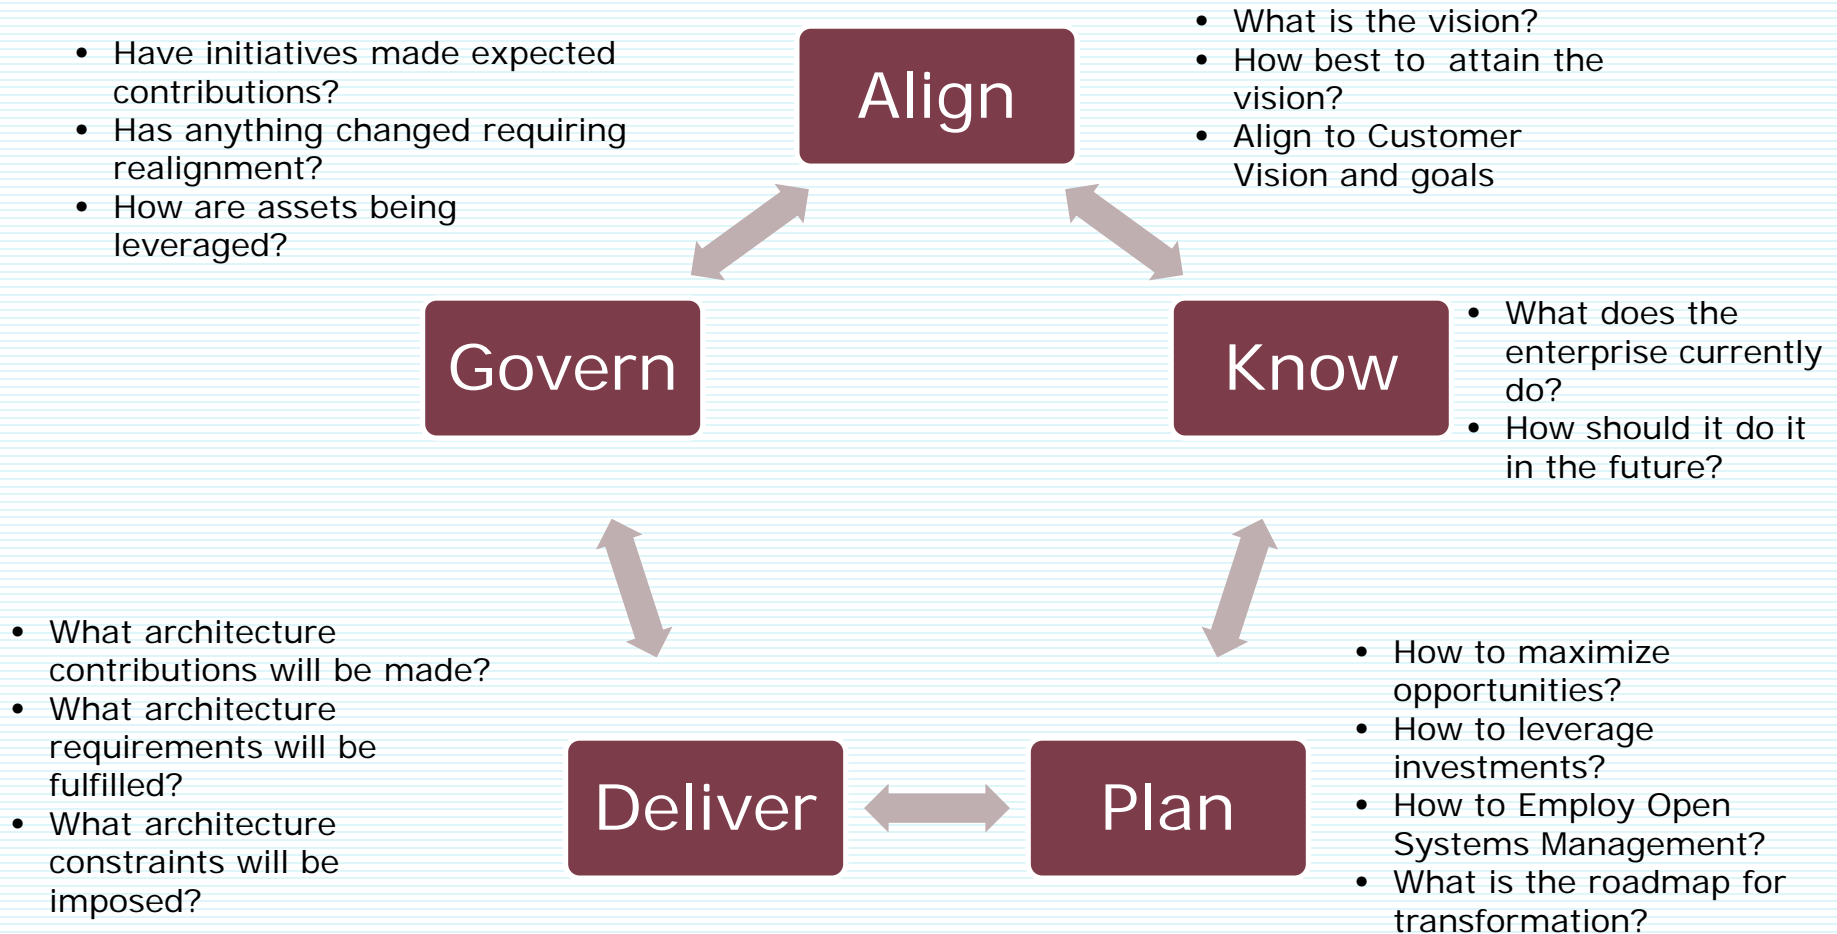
- Have initiatives made expected contributions?
- Has anything changed requiring realignment?
- How are assets being leveraged?

Align

- What is the vision?
- How best to attain the vision?
- Align to Customer Vision and goals

Govern

Know

- What does the enterprise currently do?
- How should it do it in the future?

- What architecture contributions will be made?
- What architecture requirements will be fulfilled?
- What architecture constraints will be imposed?

Deliver

Plan

- How to maximize opportunities?
- How to leverage investments?
- How to Employ Open Systems Management?
- What is the roadmap for transformation?